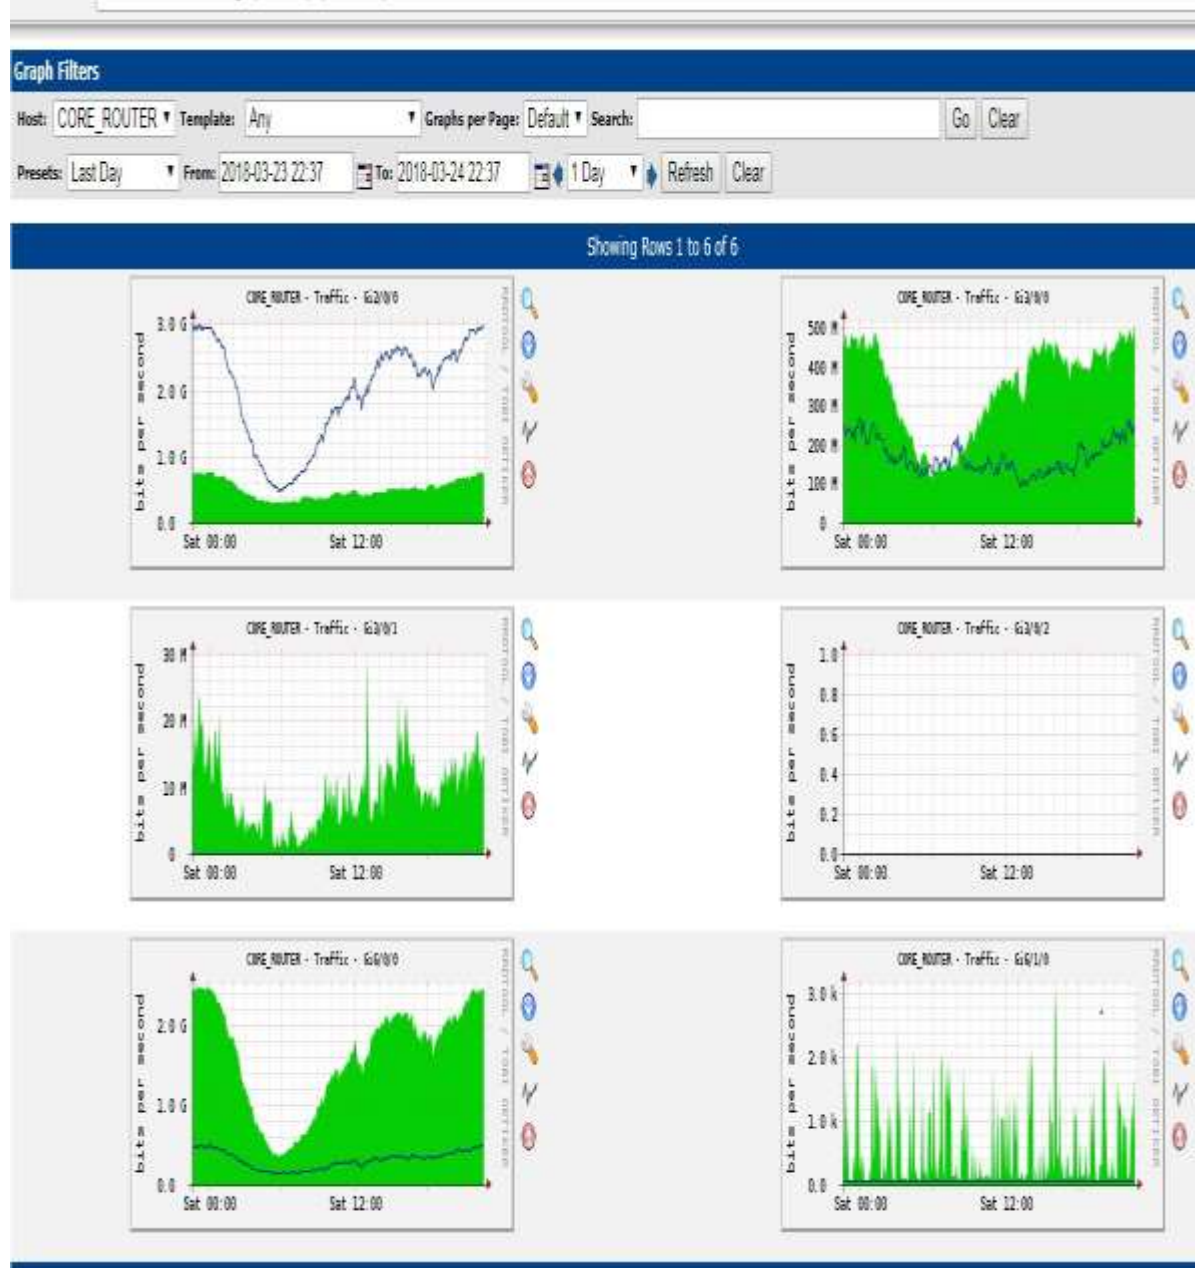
Graph Filters

Host: CORE_ROUTER Template: Any Graphs per Page: Default Search: Go Clear

Presets: Last Day From: 2018-03-23 22:37 To: 2018-03-24 22:37 1 Day Refresh Clear

Showing Rows 1 to 6 of 6

CORE_ROUTER - Traffic - Gi2/0/0
bits per second
3.0 G
2.0 G
1.0 G
0.0
Sat 00:00 Sat 12:00
RRDTOOL / TOBI OETIKER

CORE_ROUTER - Traffic - Gi3/0/0
bits per second
500 M
400 M
300 M
200 M
100 M
0
Sat 00:00 Sat 12:00
RRDTOOL / TOBI OETIKER

CORE_ROUTER - Traffic - Gi3/0/1
bits per second
30 M
20 M
10 M
0
Sat 00:00 Sat 12:00
RRDTOOL / TOBI OETIKER

CORE_ROUTER - Traffic - Gi3/0/2
bits per second
1.0
0.8
0.6
0.4
0.2
0.0
Sat 00:00 Sat 12:00
RRDTOOL / TOBI OETIKER

CORE_ROUTER - Traffic - Gi6/0/0
bits per second
2.0 G
1.0 G
0.0
Sat 00:00 Sat 12:00
RRDTOOL / TOBI OETIKER

CORE_ROUTER - Traffic - Gi6/1/0
bits per second
3.0 k
2.0 k
1.0 k
0.0
Sat 00:00 Sat 12:00
RRDTOOL / TOBI OETIKER